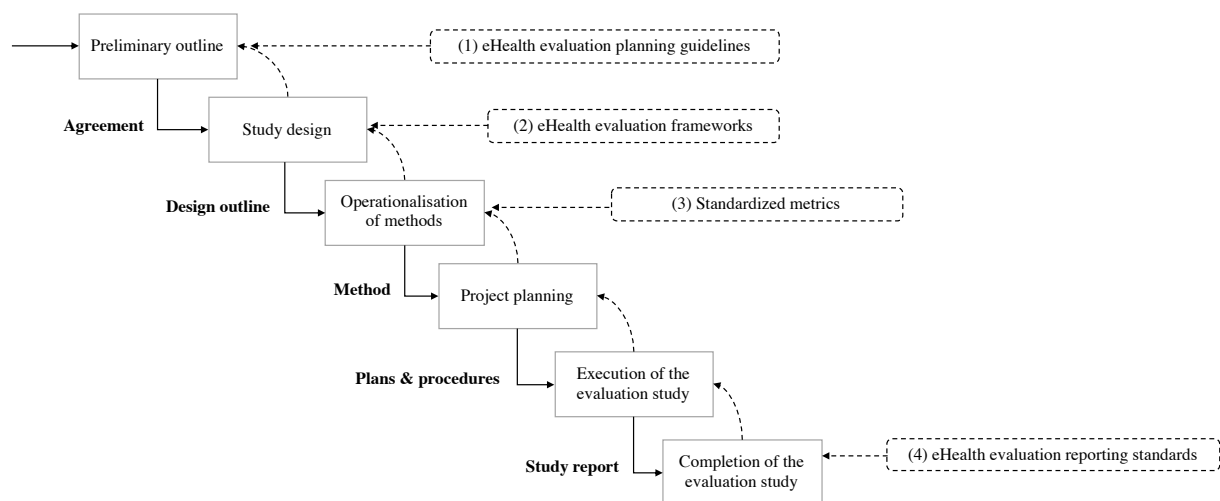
Preliminary outline

(1) eHealth evaluation planning guidelines

Agreement

Study design

(2) eHealth evaluation frameworks

Design outline

Operationalisation of methods

(3) Standardized metrics

Method

Project planning

Plans & procedures

Execution of the evaluation study

Study report

Completion of the evaluation study

(4) eHealth evaluation reporting standards